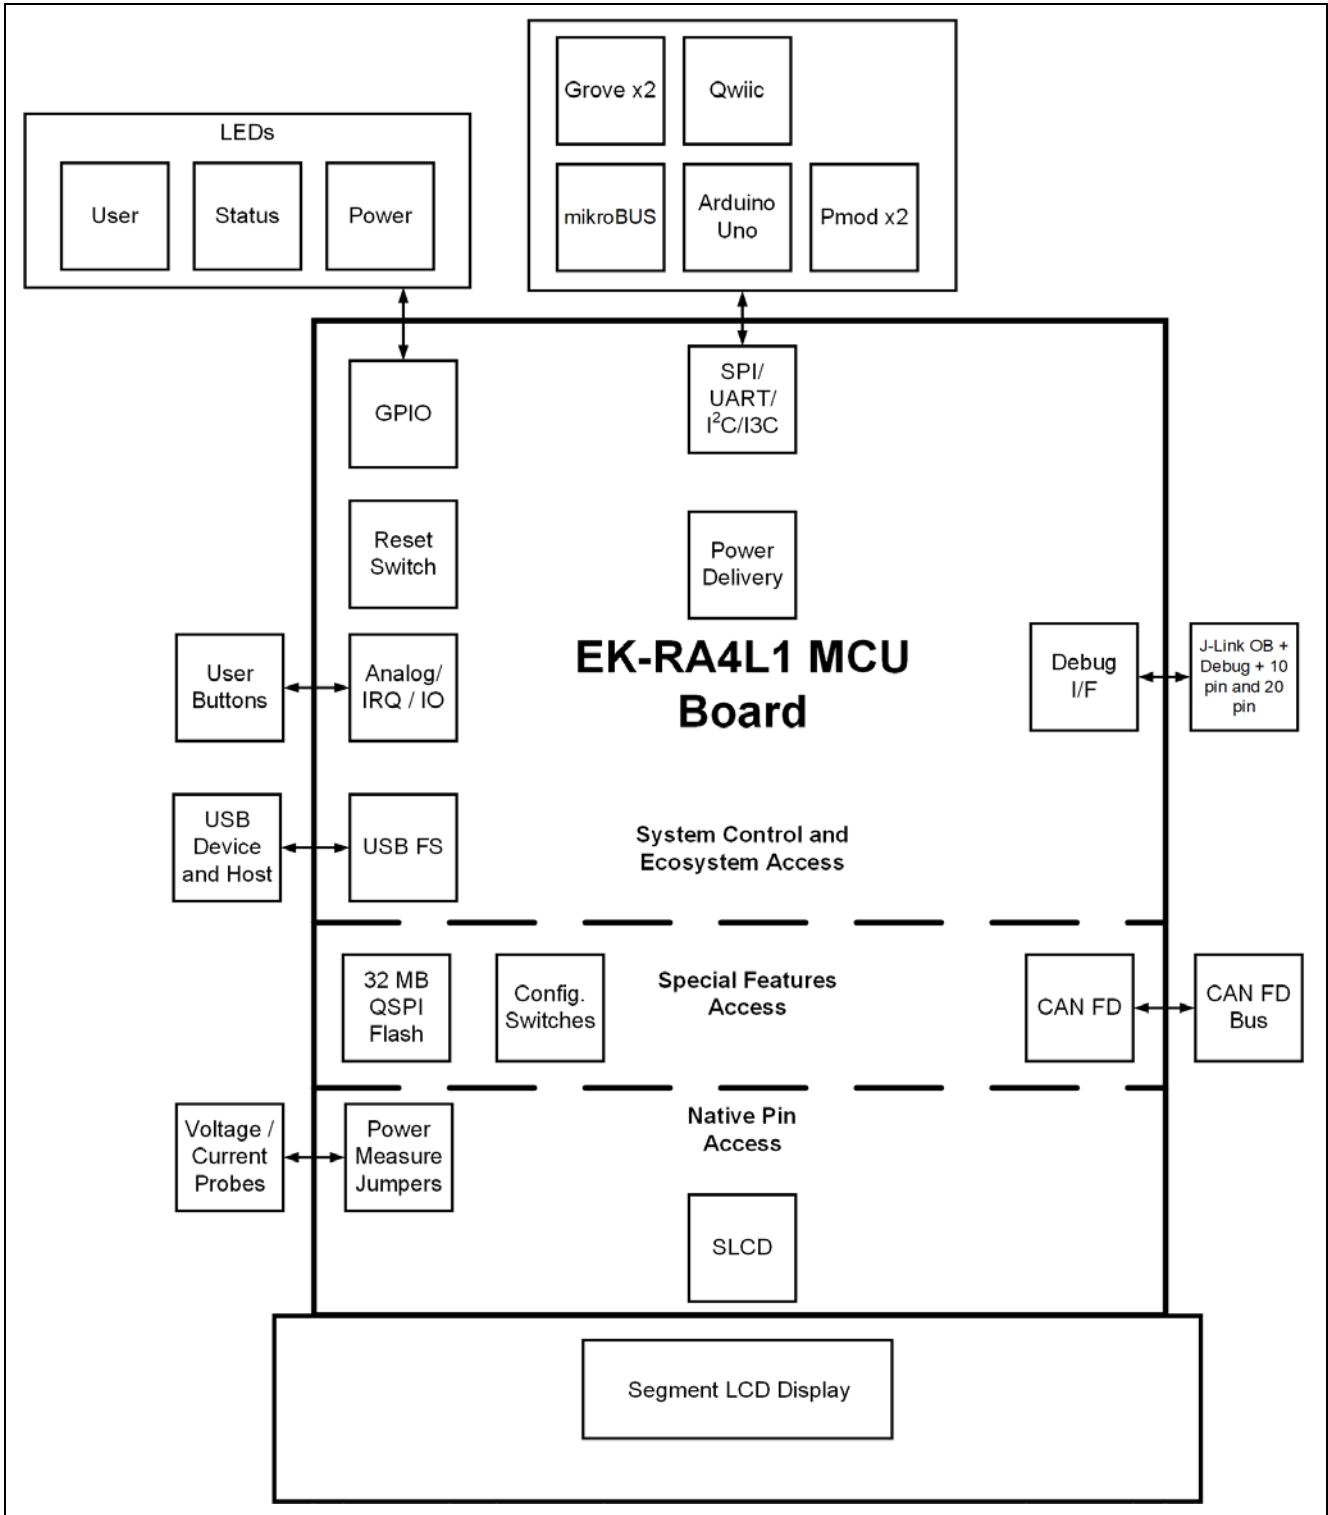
LEDs

User

Status

Power

Grove x2

Qwiic

mikroBUS

Arduino Uno

Pmod x2

GPIO

SPI/ UART/ $I^2C$/I3C

Reset Switch

Power Delivery

User Buttons

Analog/ IRQ / IO

EK-RA4L1 MCU Board

Debug I/F

J-Link OB + Debug + 10 pin and 20 pin

USB Device and Host

USB FS

System Control and Ecosystem Access

32 MB QSPI Flash

Config. Switches

Special Features Access

CAN FD

CAN FD Bus

Native Pin Access

Voltage / Current Probes

Power Measure Jumpers

SLCD

Segment LCD Display